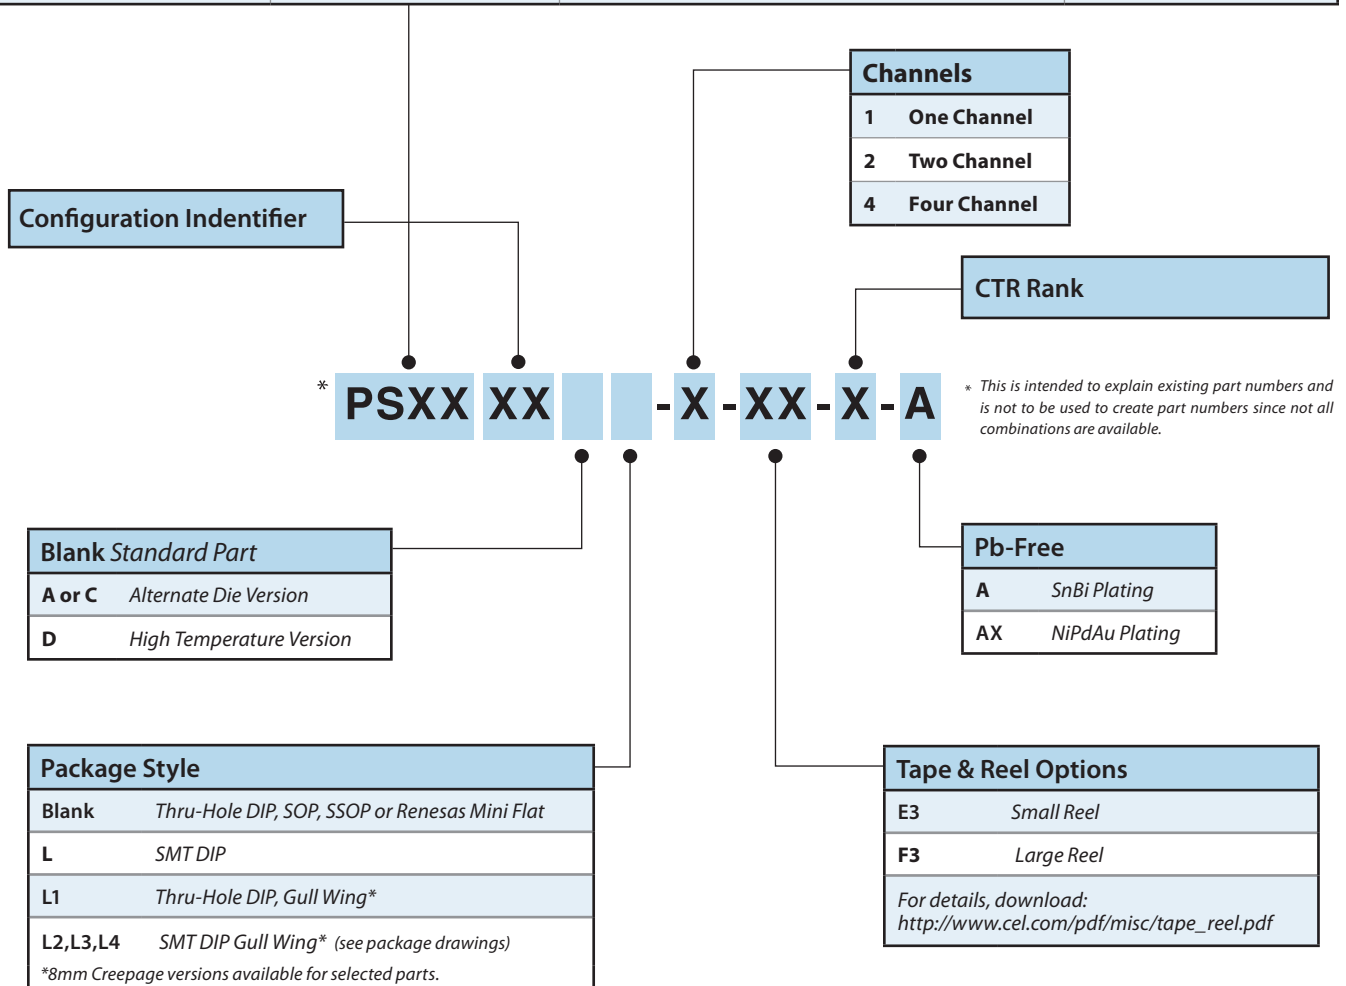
Channels

| 1 | One Channel |
|---|---|
| 2 | Two Channel |
| 4 | Four Channel |

Configuration Indentifier

CTR Rank

* PSXX XX - X - XX - X - A

* This is intended to explain existing part numbers and is not to be used to create part numbers since not all combinations are available.

Blank Standard Part

| A or C | Alternate Die Version |
|---|---|
| D | High Temperature Version |

Pb-Free

| A | SnBi Plating |
|---|---|
| AX | NiPdAu Plating |

Package Style

| Blank | Thru-Hole DIP, SOP, SSOP or Renesas Mini Flat |
|---|---|
| L | SMT DIP |
| L1 | Thru-Hole DIP, Gull Wing* |
| L2,L3,L4 | SMT DIP Gull Wing* (see package drawings) |

*8mm Creepage versions available for selected parts.

Tape & Reel Options

| E3 | Small Reel |
|---|---|
| F3 | Large Reel |

For details, download: http://www.cel.com/pdf/misc/tape_reel.pdf